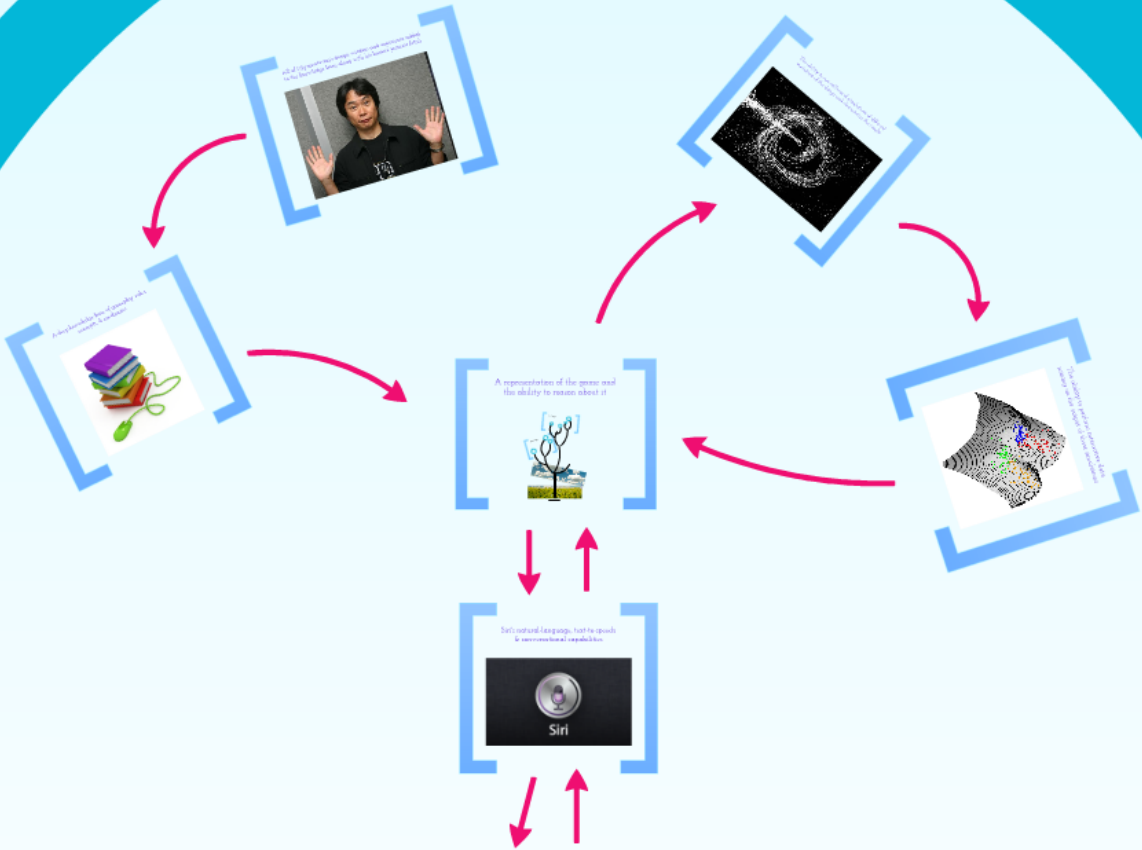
All of Miyamoto's design, wisdom and experience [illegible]

A deep knowledge base of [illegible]

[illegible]

The ability to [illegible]

A representation of the game and the ability to reason about it

Siri's natural-language, text-to-speech & conversational capabilities

Siri